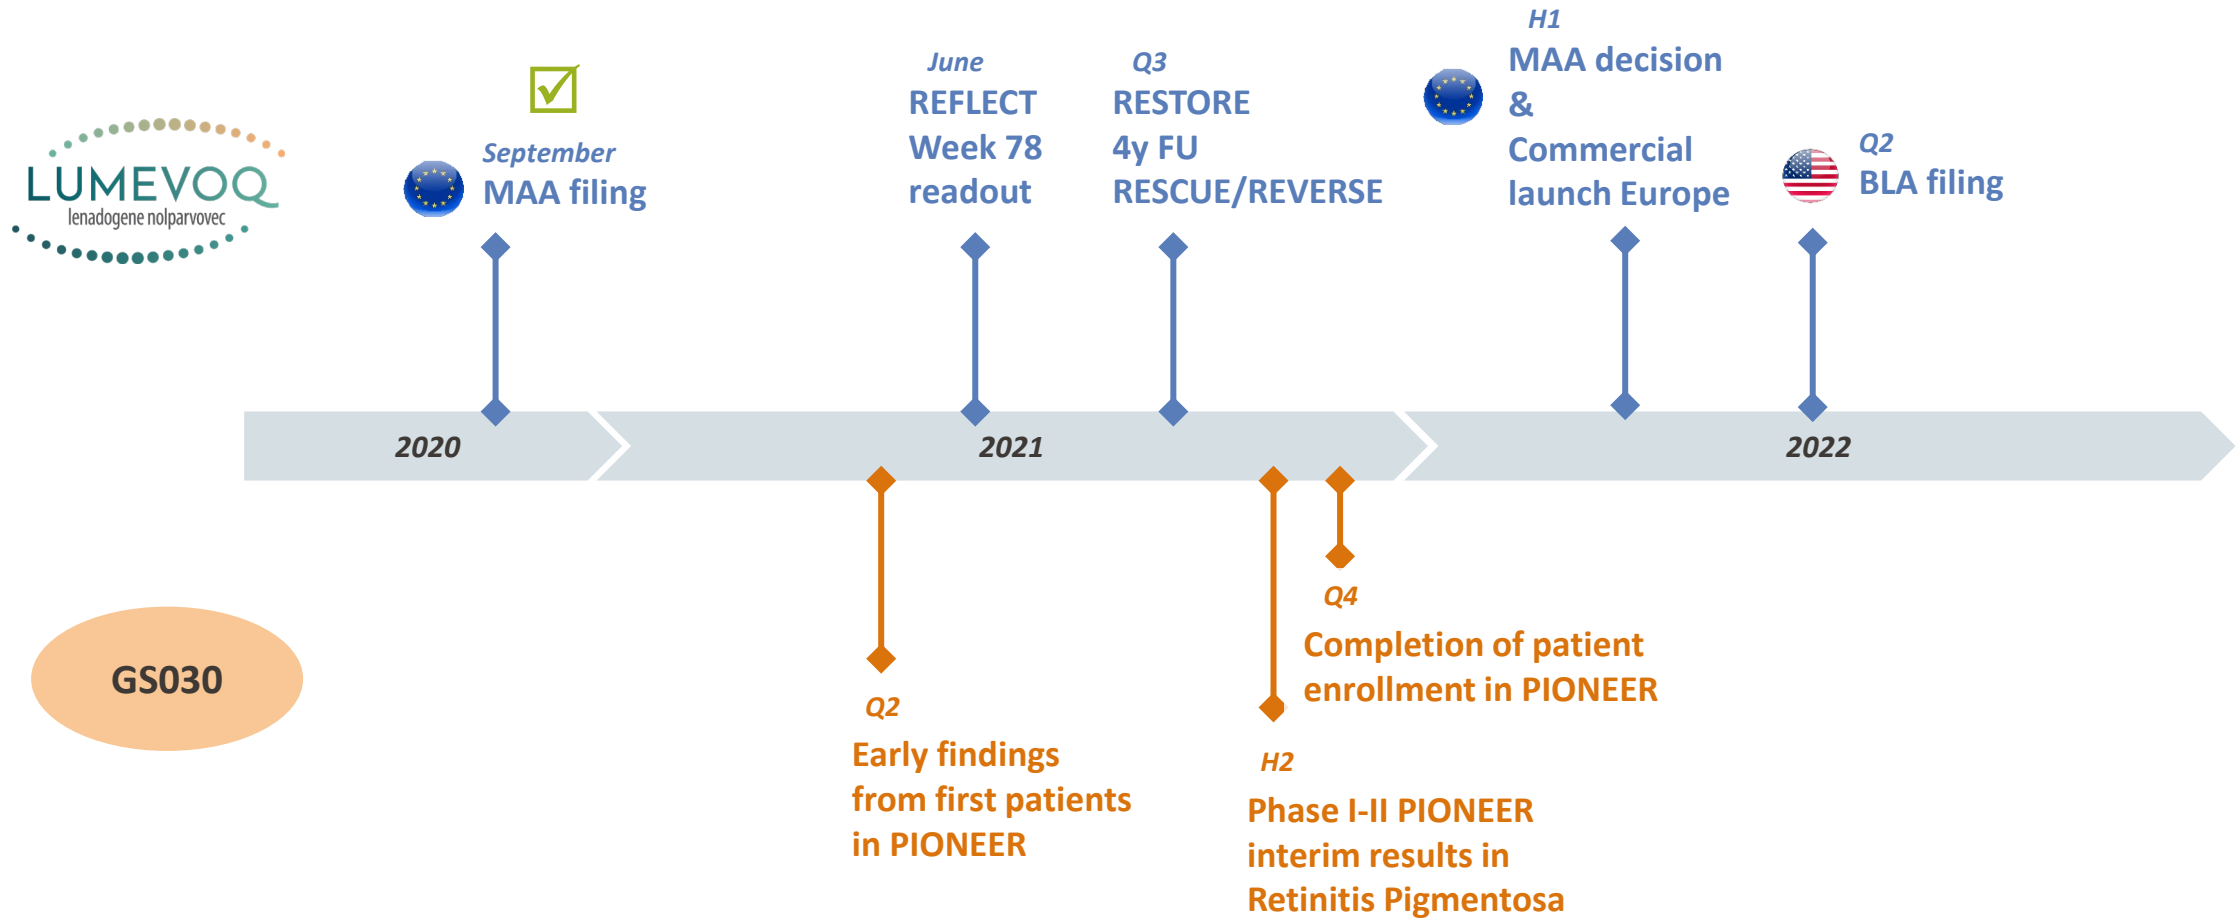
LUMEVOQ
lenadogene nolparvovec

September
MAA filing

June
REFLECT
Week 78
readout

Q3
RESTORE
4y FU
RESCUE/REVERSE

H1
MAA decision
&
Commercial
launch Europe

Q2
BLA filing

2020

2021

2022

GS030

Q2
Early findings from first patients in PIONEER

H2
Phase I-II PIONEER interim results in Retinitis Pigmentosa

Q4
Completion of patient enrollment in PIONEER